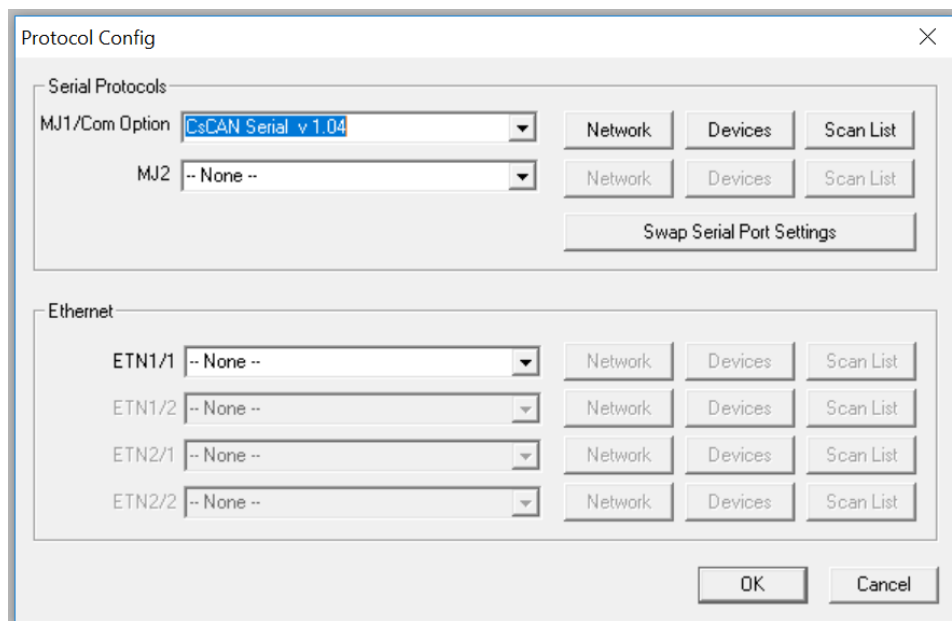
Protocol Config

Serial Protocols

MJ1/Com Option CsCAN Serial v 1.04

Network Devices Scan List

MJ2 -- None --

Network Devices Scan List

Swap Serial Port Settings

Ethernet

ETN1/1 -- None --

Network Devices Scan List

ETN1/2 -- None --

Network Devices Scan List

ETN2/1 -- None --

Network Devices Scan List

ETN2/2 -- None --

Network Devices Scan List

OK Cancel